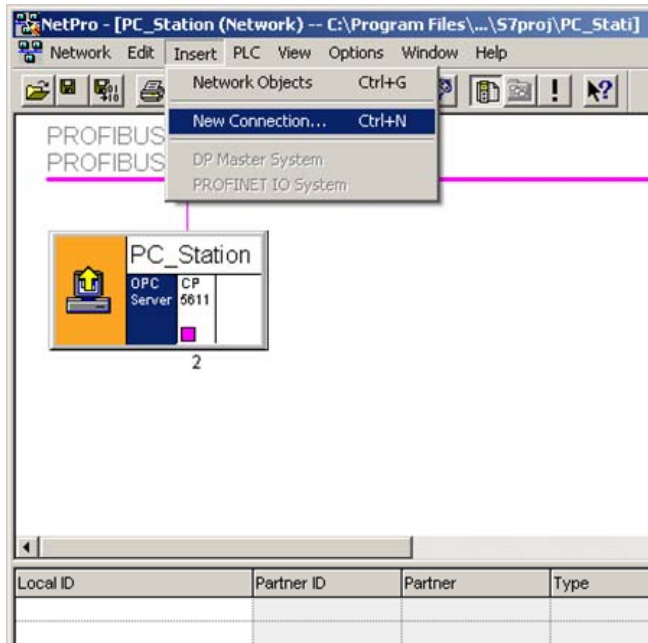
NetPro - [PC_Station (Network) -- C:\Program Files\...\S7proj\PC_Stati]

Network Edit Insert PLC View Options Window Help

Network Objects Ctrl+G

New Connection... Ctrl+N

DP Master System

PROFINET IO System

PROFIBUS

PROFIBUS

PC_Station

OPC Server

CP 5611

2

| Local ID | Partner ID | Partner | Type |
|---|---|---|---|
| | | | |
| | | | |